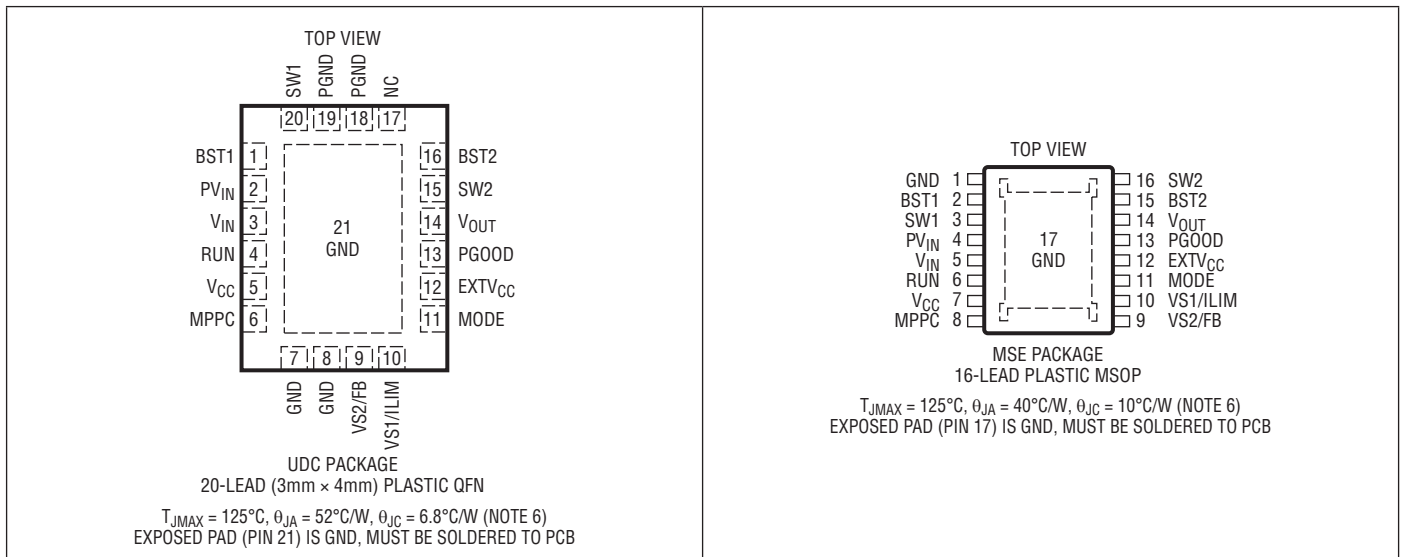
TOP VIEW

SW1 PGND PGND NC

20 19 18 17

BST1 1
PV$_{IN}$ 2
V$_{IN}$ 3
RUN 4
V$_{CC}$ 5
MPPC 6

21
GND

16 BST2
15 SW2
14 V$_{OUT}$
13 PGOOD
12 EXTV$_{CC}$
11 MODE

7 8 9 10

GND GND VS2/FB VS1/ILIM

UDC PACKAGE
20-LEAD (3mm × 4mm) PLASTIC QFN

T$_{JMAX}$ = 125°C, $\theta_{JA}$ = 52°C/W, $\theta_{JC}$ = 6.8°C/W (NOTE 6)
EXPOSED PAD (PIN 21) IS GND, MUST BE SOLDERED TO PCB

TOP VIEW

GND 1
BST1 2
SW1 3
PV$_{IN}$ 4
V$_{IN}$ 5
RUN 6
V$_{CC}$ 7
MPPC 8

17
GND

16 SW2
15 BST2
14 V$_{OUT}$
13 PGOOD
12 EXTV$_{CC}$
11 MODE
10 VS1/ILIM
9 VS2/FB

MSE PACKAGE
16-LEAD PLASTIC MSOP

T$_{JMAX}$ = 125°C, $\theta_{JA}$ = 40°C/W, $\theta_{JC}$ = 10°C/W (NOTE 6)
EXPOSED PAD (PIN 17) IS GND, MUST BE SOLDERED TO PCB